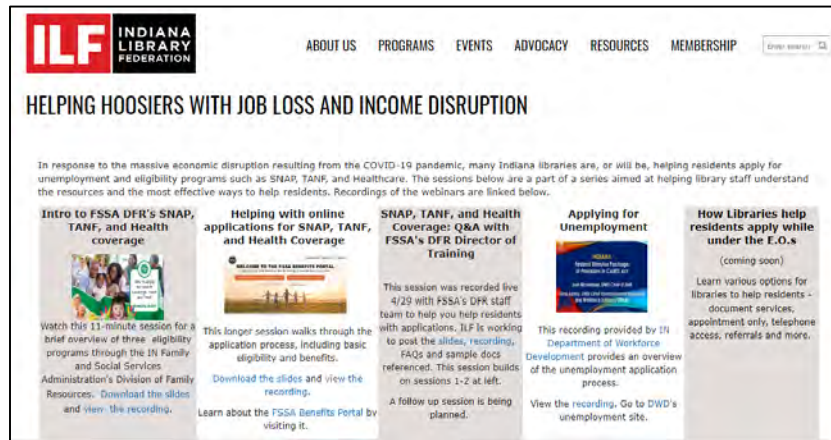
ILF INDIANA LIBRARY FEDERATION

ABOUT US PROGRAMS EVENTS ADVOCACY RESOURCES MEMBERSHIP Enter search

HELPING HOOSIERS WITH JOB LOSS AND INCOME DISRUPTION

In response to the massive economic disruption resulting from the COVID-19 pandemic, many Indiana libraries are, or will be, helping residents apply for unemployment and eligibility programs such as SNAP, TANF, and Healthcare. The sessions below are a part of a series aimed at helping library staff understand the resources and the most effective ways to help residents. Recordings of the webinars are linked below.

Intro to FSSA DFR's SNAP, TANF, and Health coverage

Watch this 11-minute session for a brief overview of three eligibility programs through the IN Family and Social Services Administration's Division of Family Resources. Download the slides and view the recording.

Helping with online applications for SNAP, TANF, and Health Coverage

WELCOME TO THE FSSA BENEFITS PORTAL

This longer session walks through the application process, including basic eligibility and benefits.

Download the slides and view the recording.

Learn about the FSSA Benefits Portal by visiting it.

SNAP, TANF, and Health Coverage: Q&A with FSSA's DFR Director of Training

This session was recorded live 4/29 with FSSA's DFR staff team to help you help residents with applications. ILF is working to post the slides, recording, FAQs and sample docs referenced. This session builds on sessions 1-2 at left.

A follow up session is being planned.

Applying for Unemployment

This recording provided by IN Department of Workforce Development provides an overview of the unemployment application process.

View the recording. Go to DWD's unemployment site.

How Libraries help residents apply while under the E.O.s

(coming soon)

Learn various options for libraries to help residents - document services, appointment only, telephone access, referrals and more.